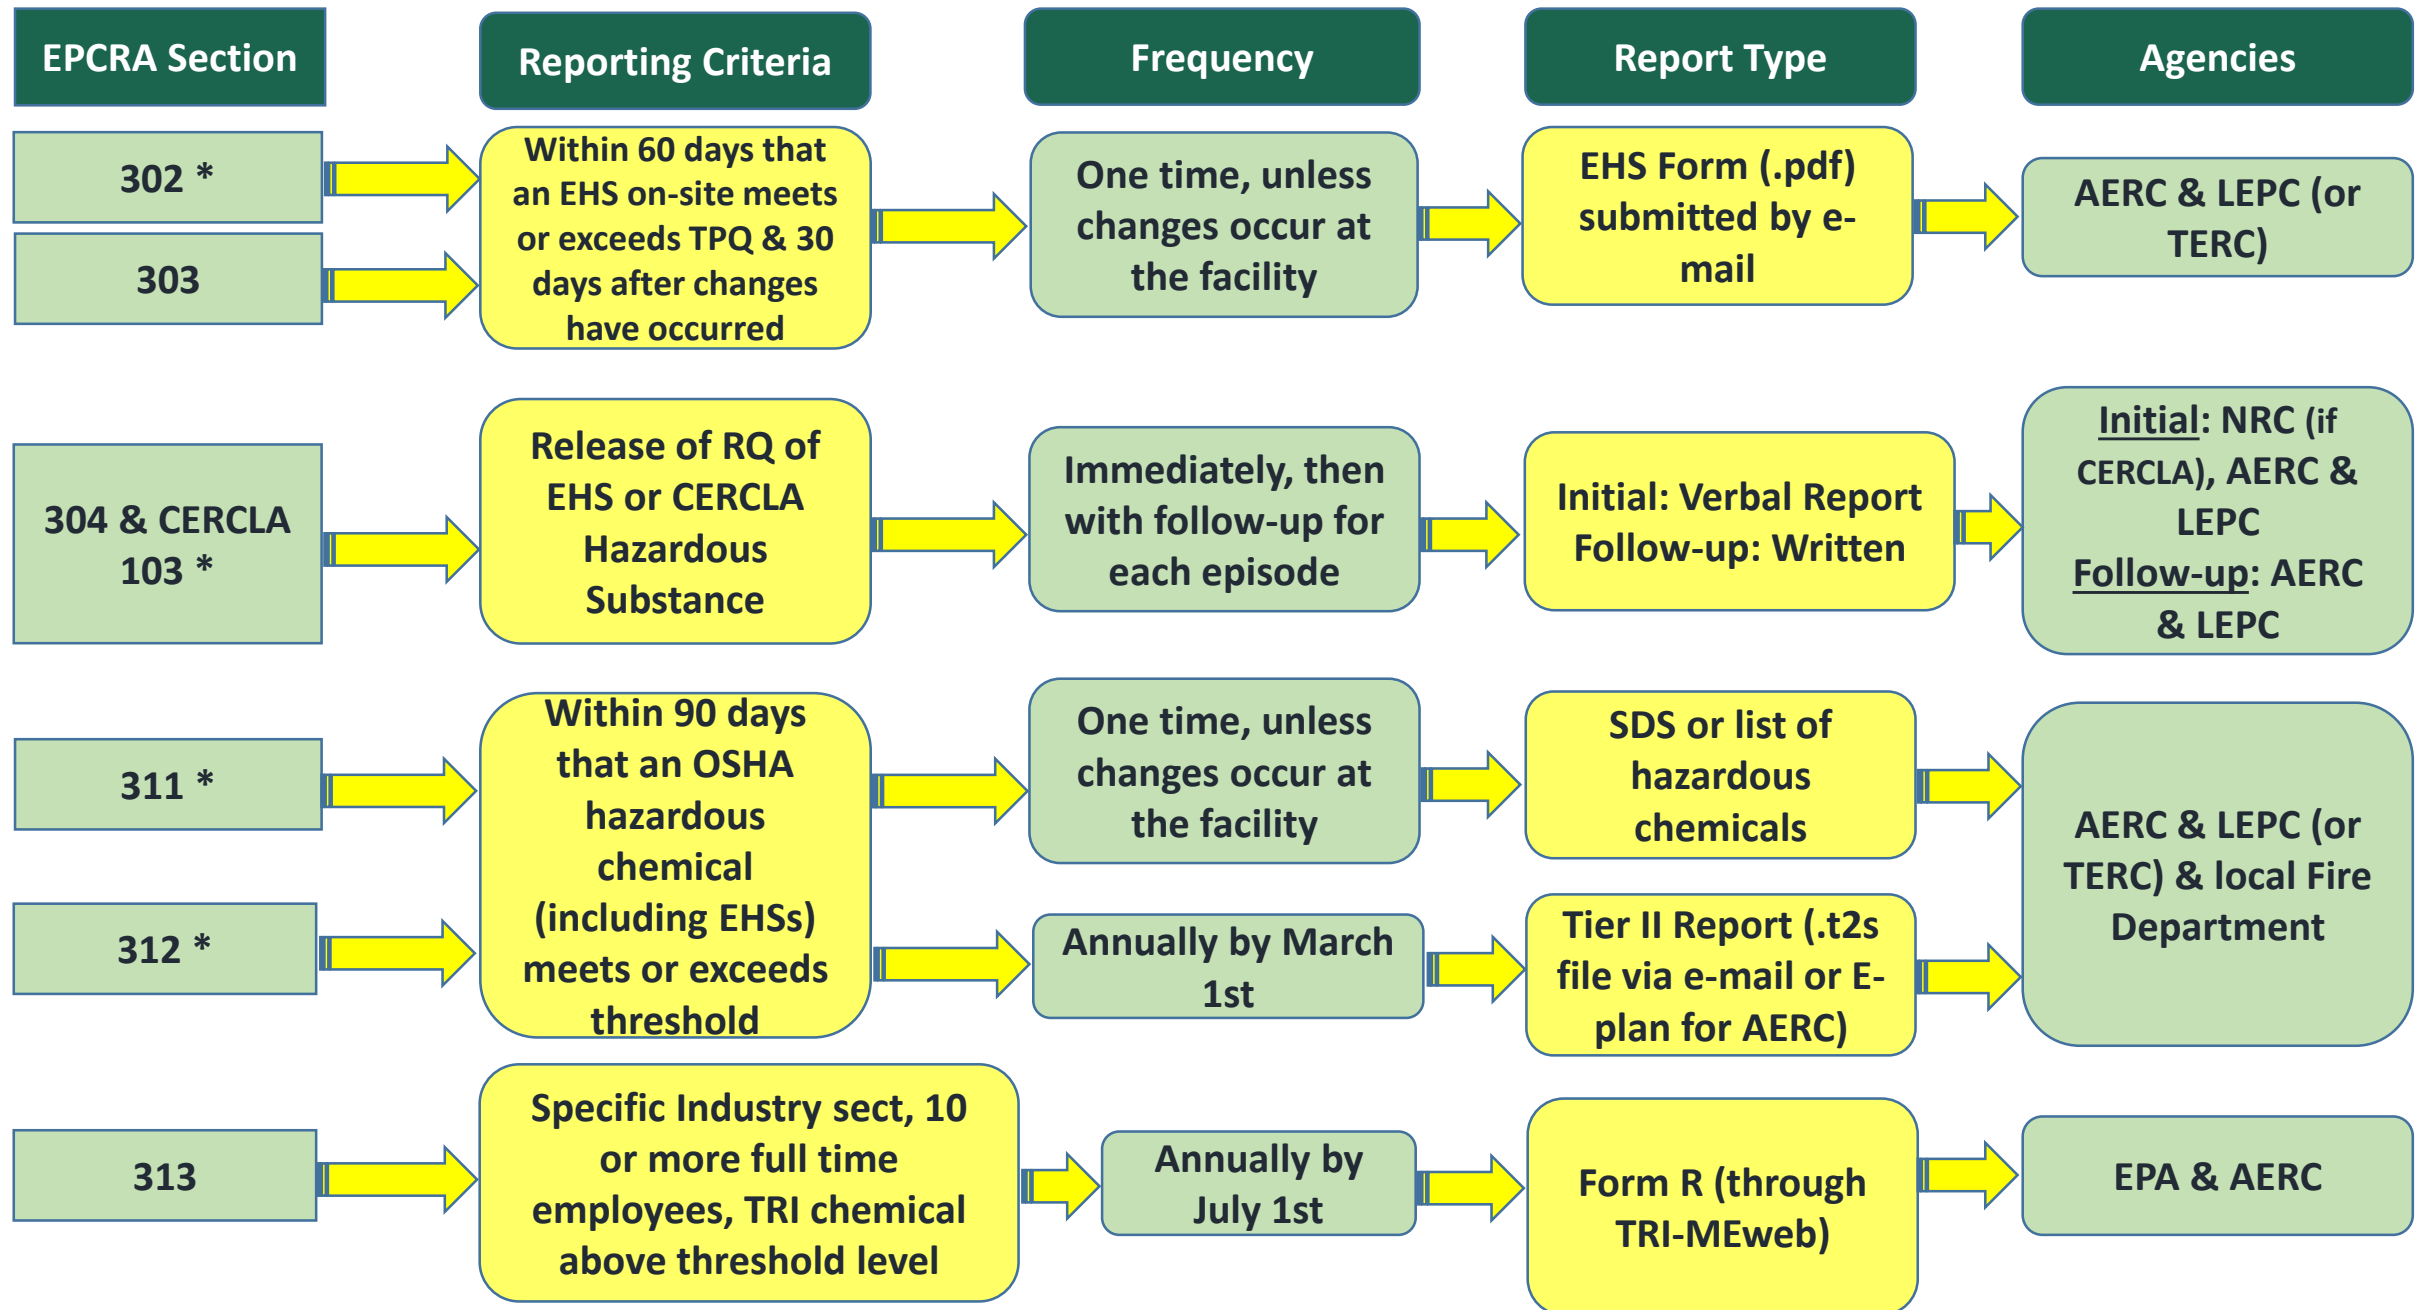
EPCRA Section

Reporting Criteria

Frequency

Report Type

Agencies

302 *

303

Within 60 days that an EHS on-site meets or exceeds TPQ & 30 days after changes have occurred

One time, unless changes occur at the facility

EHS Form (.pdf) submitted by e-mail

AERC & LEPC (or TERC)

304 & CERCLA 103 *

Release of RQ of EHS or CERCLA Hazardous Substance

Immediately, then with follow-up for each episode

Initial: Verbal Report Follow-up: Written

Initial: NRC (if CERCLA), AERC & LEPC Follow-up: AERC & LEPC

311 *

312 *

Within 90 days that an OSHA hazardous chemical (including EHSs) meets or exceeds threshold

One time, unless changes occur at the facility

SDS or list of hazardous chemicals

Annually by March 1st

Tier II Report (.t2s file via e-mail or E-plan for AERC)

AERC & LEPC (or TERC) & local Fire Department

313

Specific Industry sect, 10 or more full time employees, TRI chemical above threshold level

Annually by July 1st

Form R (through TRI-MEweb)

EPA & AERC